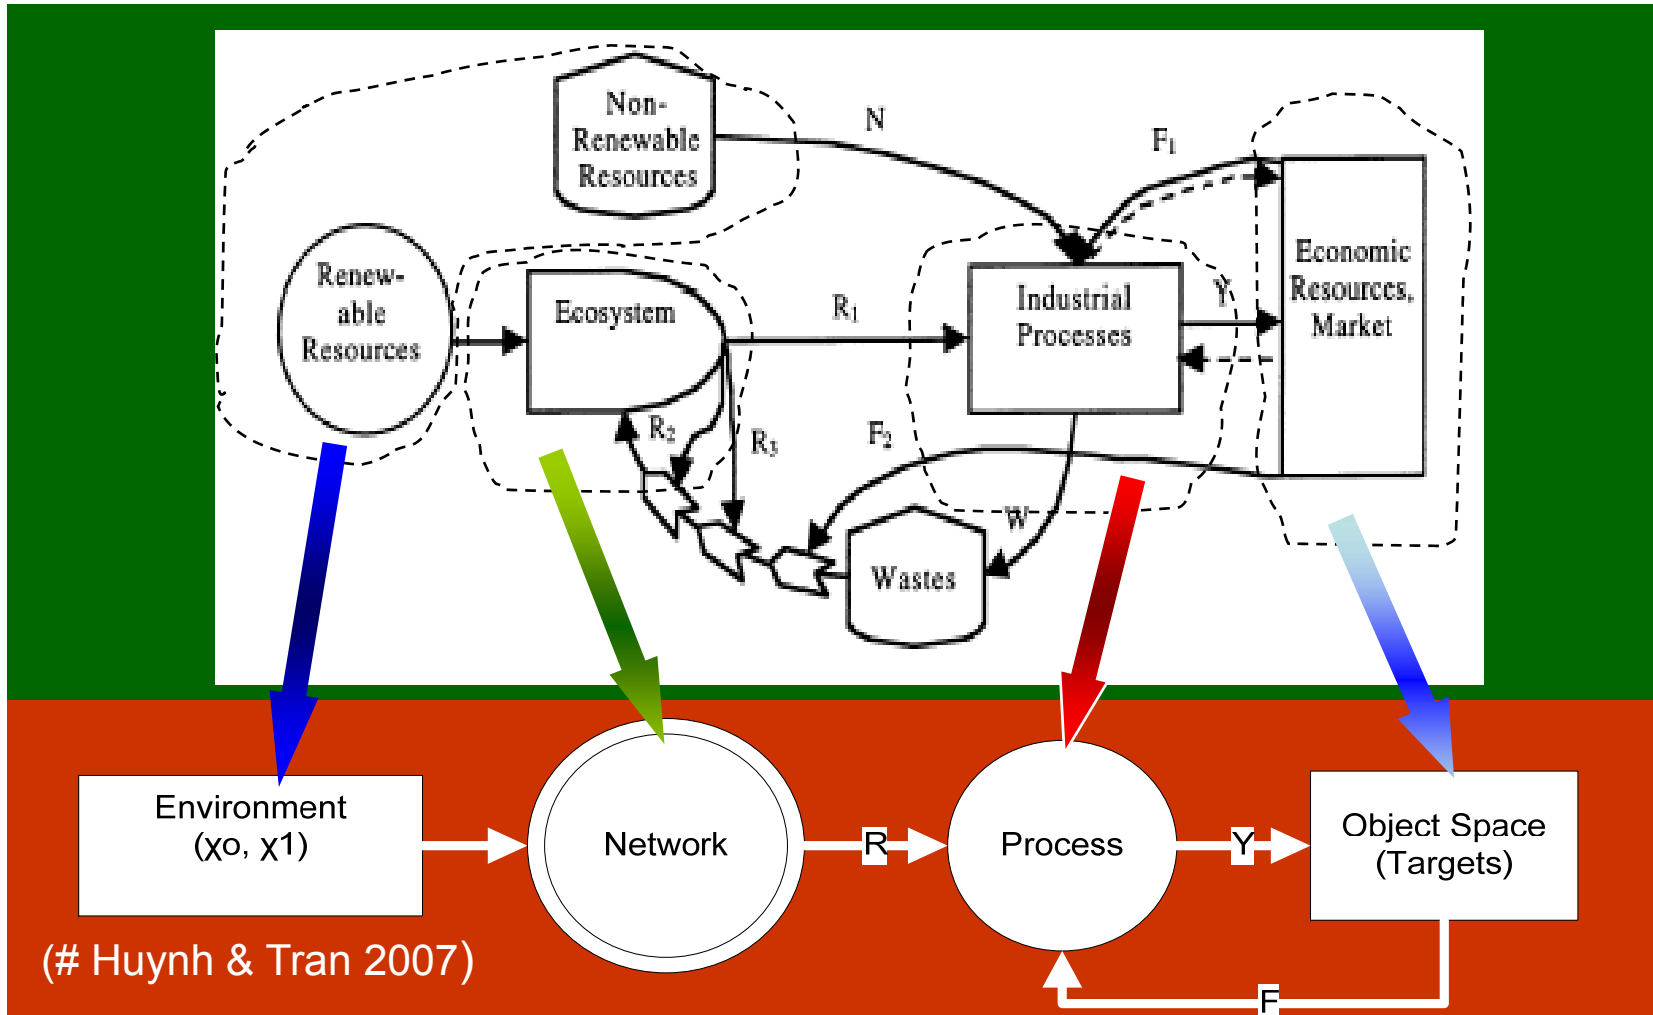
Non-Renewable Resources

N

$F_1$

Renew-able Resources

Ecosystem

$R_1$

Industrial Processes

Y

Economic Resources, Market

$R_2$

$R_3$

$F_2$

W

Wastes

Environment
($\chi$o, $\chi$1)

Network

R

Process

Y

Object Space
(Targets)

F

(# Huynh & Tran 2007)